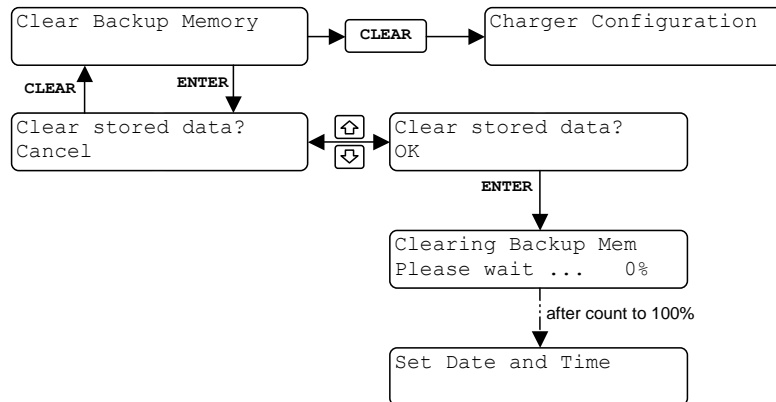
Clear Backup Memory

CLEAR

Charger Configuration

CLEAR

ENTER

Clear stored data?
Cancel

Clear stored data?
OK

ENTER

Clearing Backup Mem
Please wait ... 0%

after count to 100%

Set Date and Time